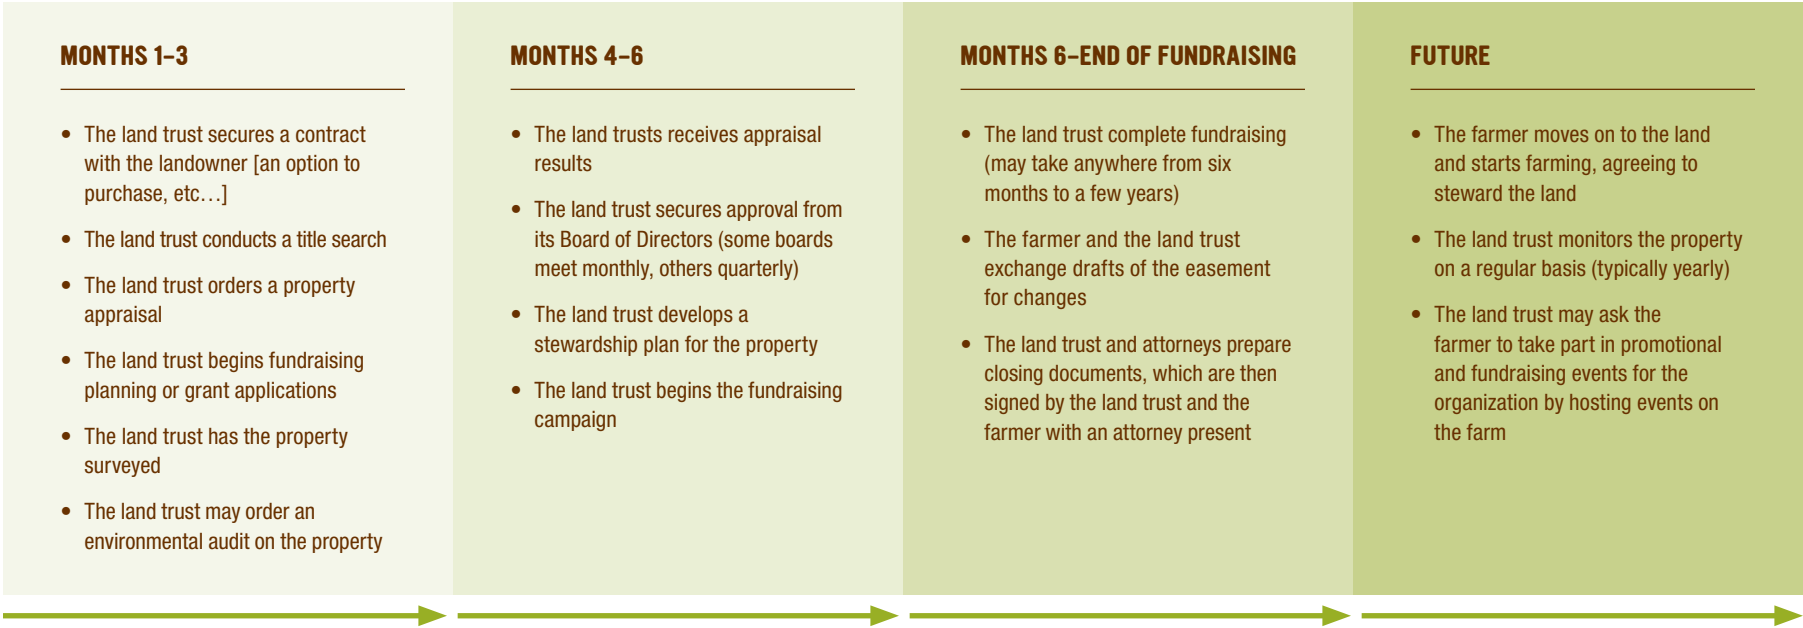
MONTHS 1–3

- The land trust secures a contract with the landowner [an option to purchase, etc…]
- The land trust conducts a title search
- The land trust orders a property appraisal
- The land trust begins fundraising planning or grant applications
- The land trust has the property surveyed
- The land trust may order an environmental audit on the property

MONTHS 4–6

- The land trusts receives appraisal results
- The land trust secures approval from its Board of Directors (some boards meet monthly, others quarterly)
- The land trust develops a stewardship plan for the property
- The land trust begins the fundraising campaign

MONTHS 6–END OF FUNDRAISING

- The land trust complete fundraising (may take anywhere from six months to a few years)
- The farmer and the land trust exchange drafts of the easement for changes
- The land trust and attorneys prepare closing documents, which are then signed by the land trust and the farmer with an attorney present

FUTURE

- The farmer moves on to the land and starts farming, agreeing to steward the land
- The land trust monitors the property on a regular basis (typically yearly)
- The land trust may ask the farmer to take part in promotional and fundraising events for the organization by hosting events on the farm